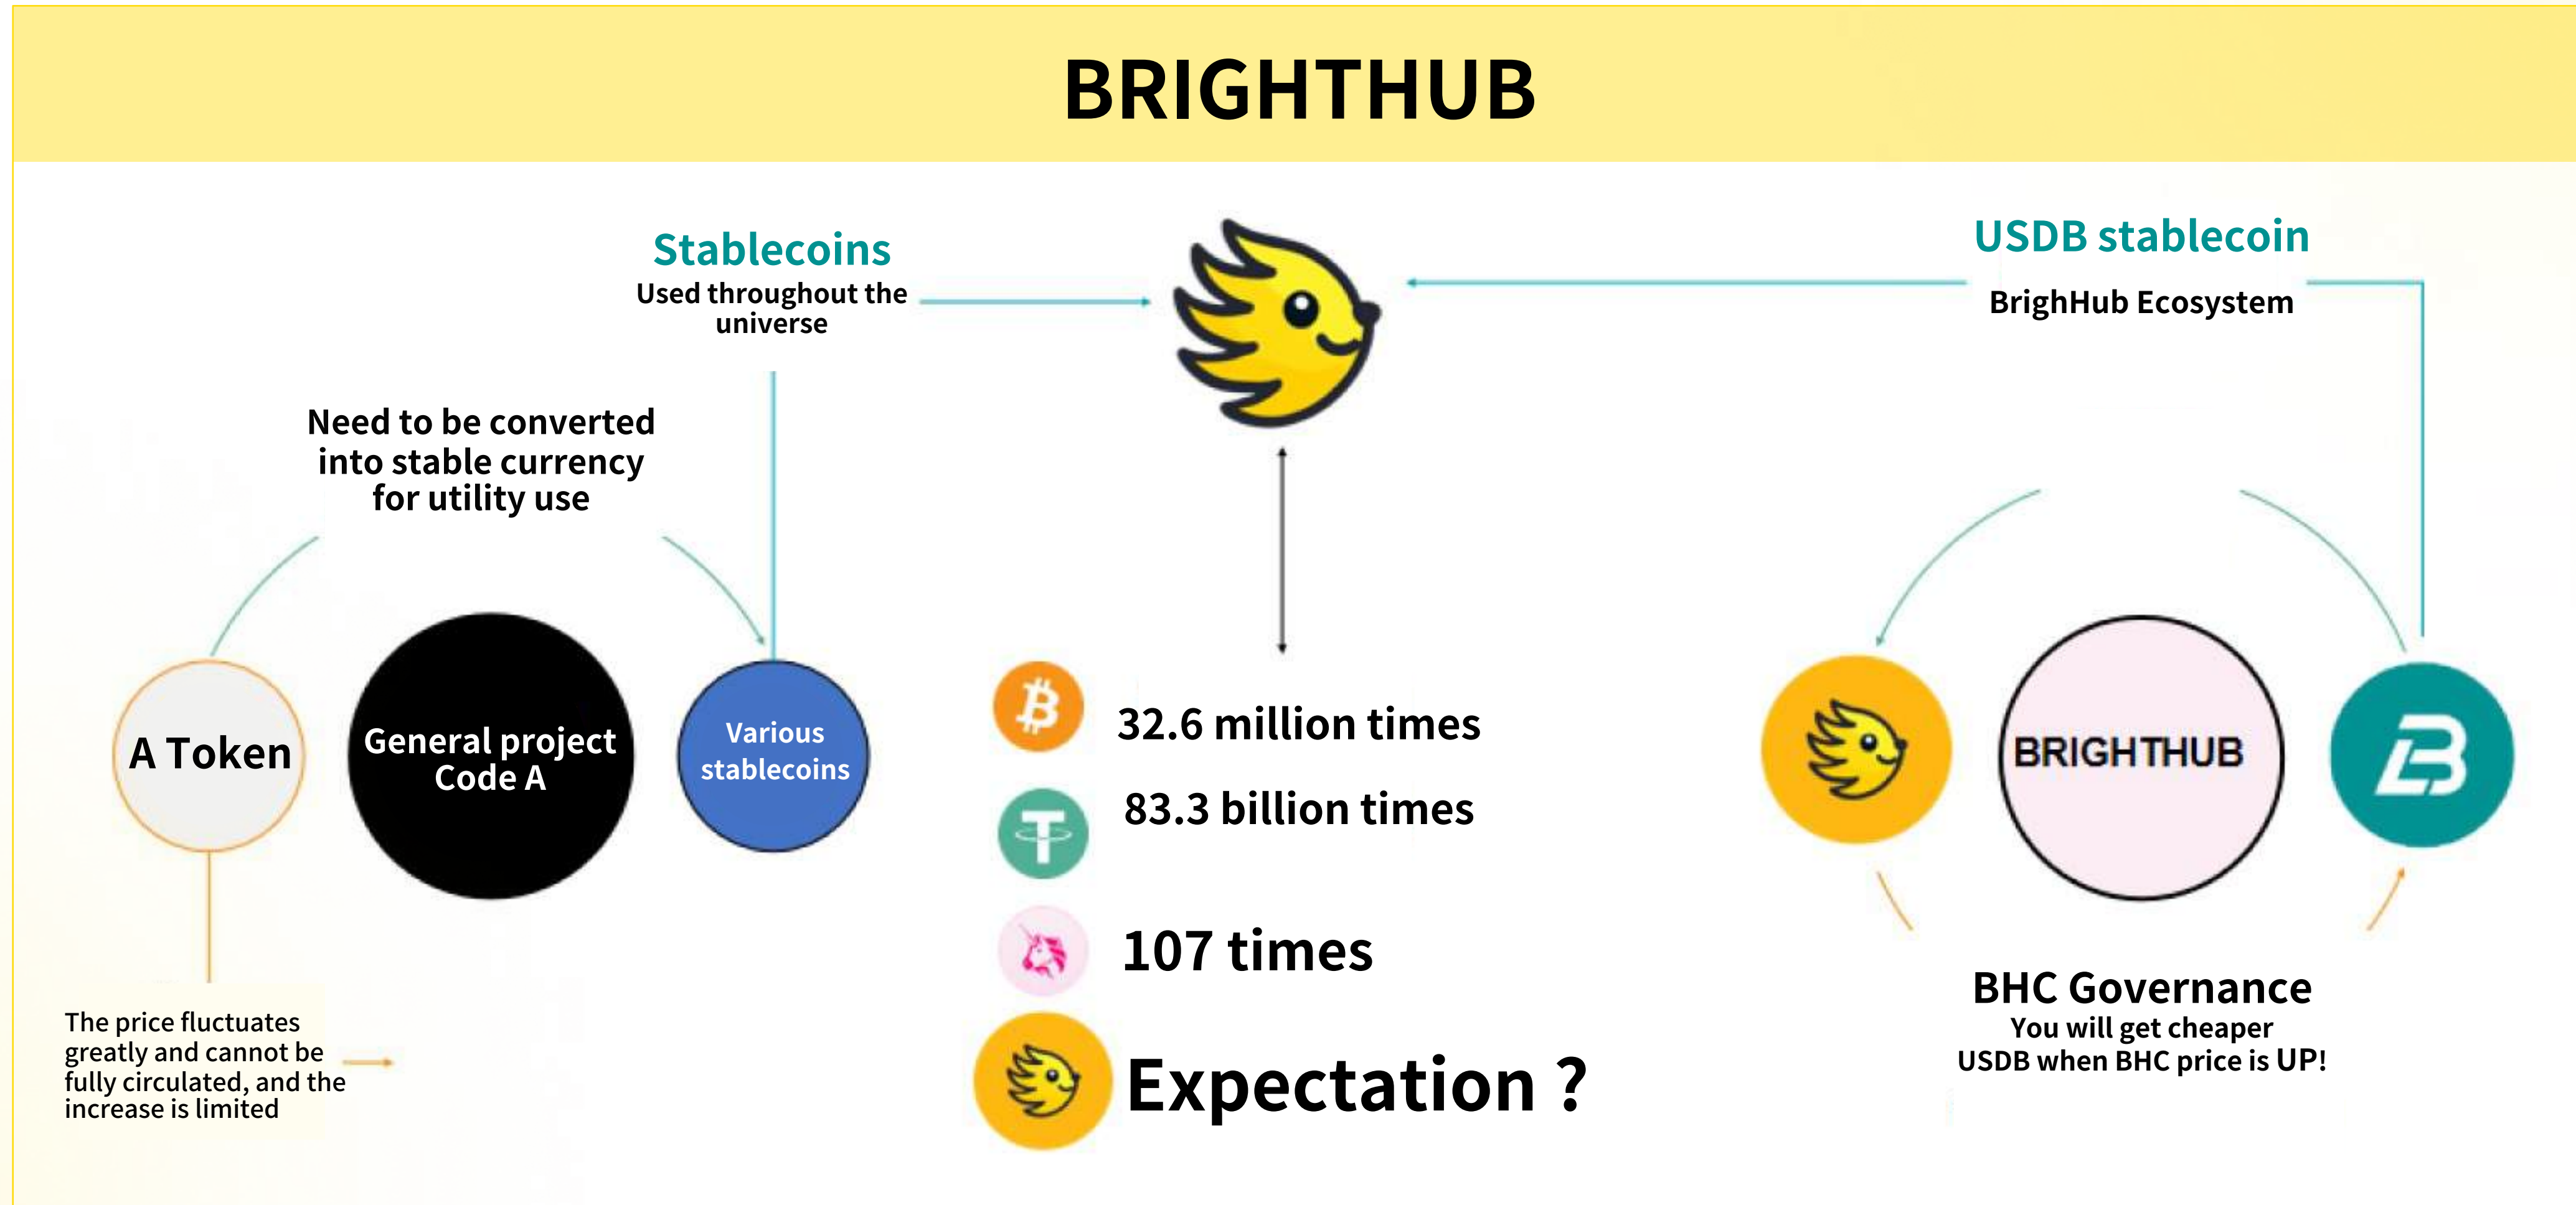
BRIGHTHUB

Stablecoins
Used throughout the universe

USDB stablecoin
BrighHub Ecosystem

Need to be converted into stable currency for utility use

A Token

General project Code A

Various stablecoins

The price fluctuates greatly and cannot be fully circulated, and the increase is limited

32.6 million times

83.3 billion times

107 times

Expectation ?

BRIGHTHUB

BHC Governance
You will get cheaper USDB when BHC price is UP!